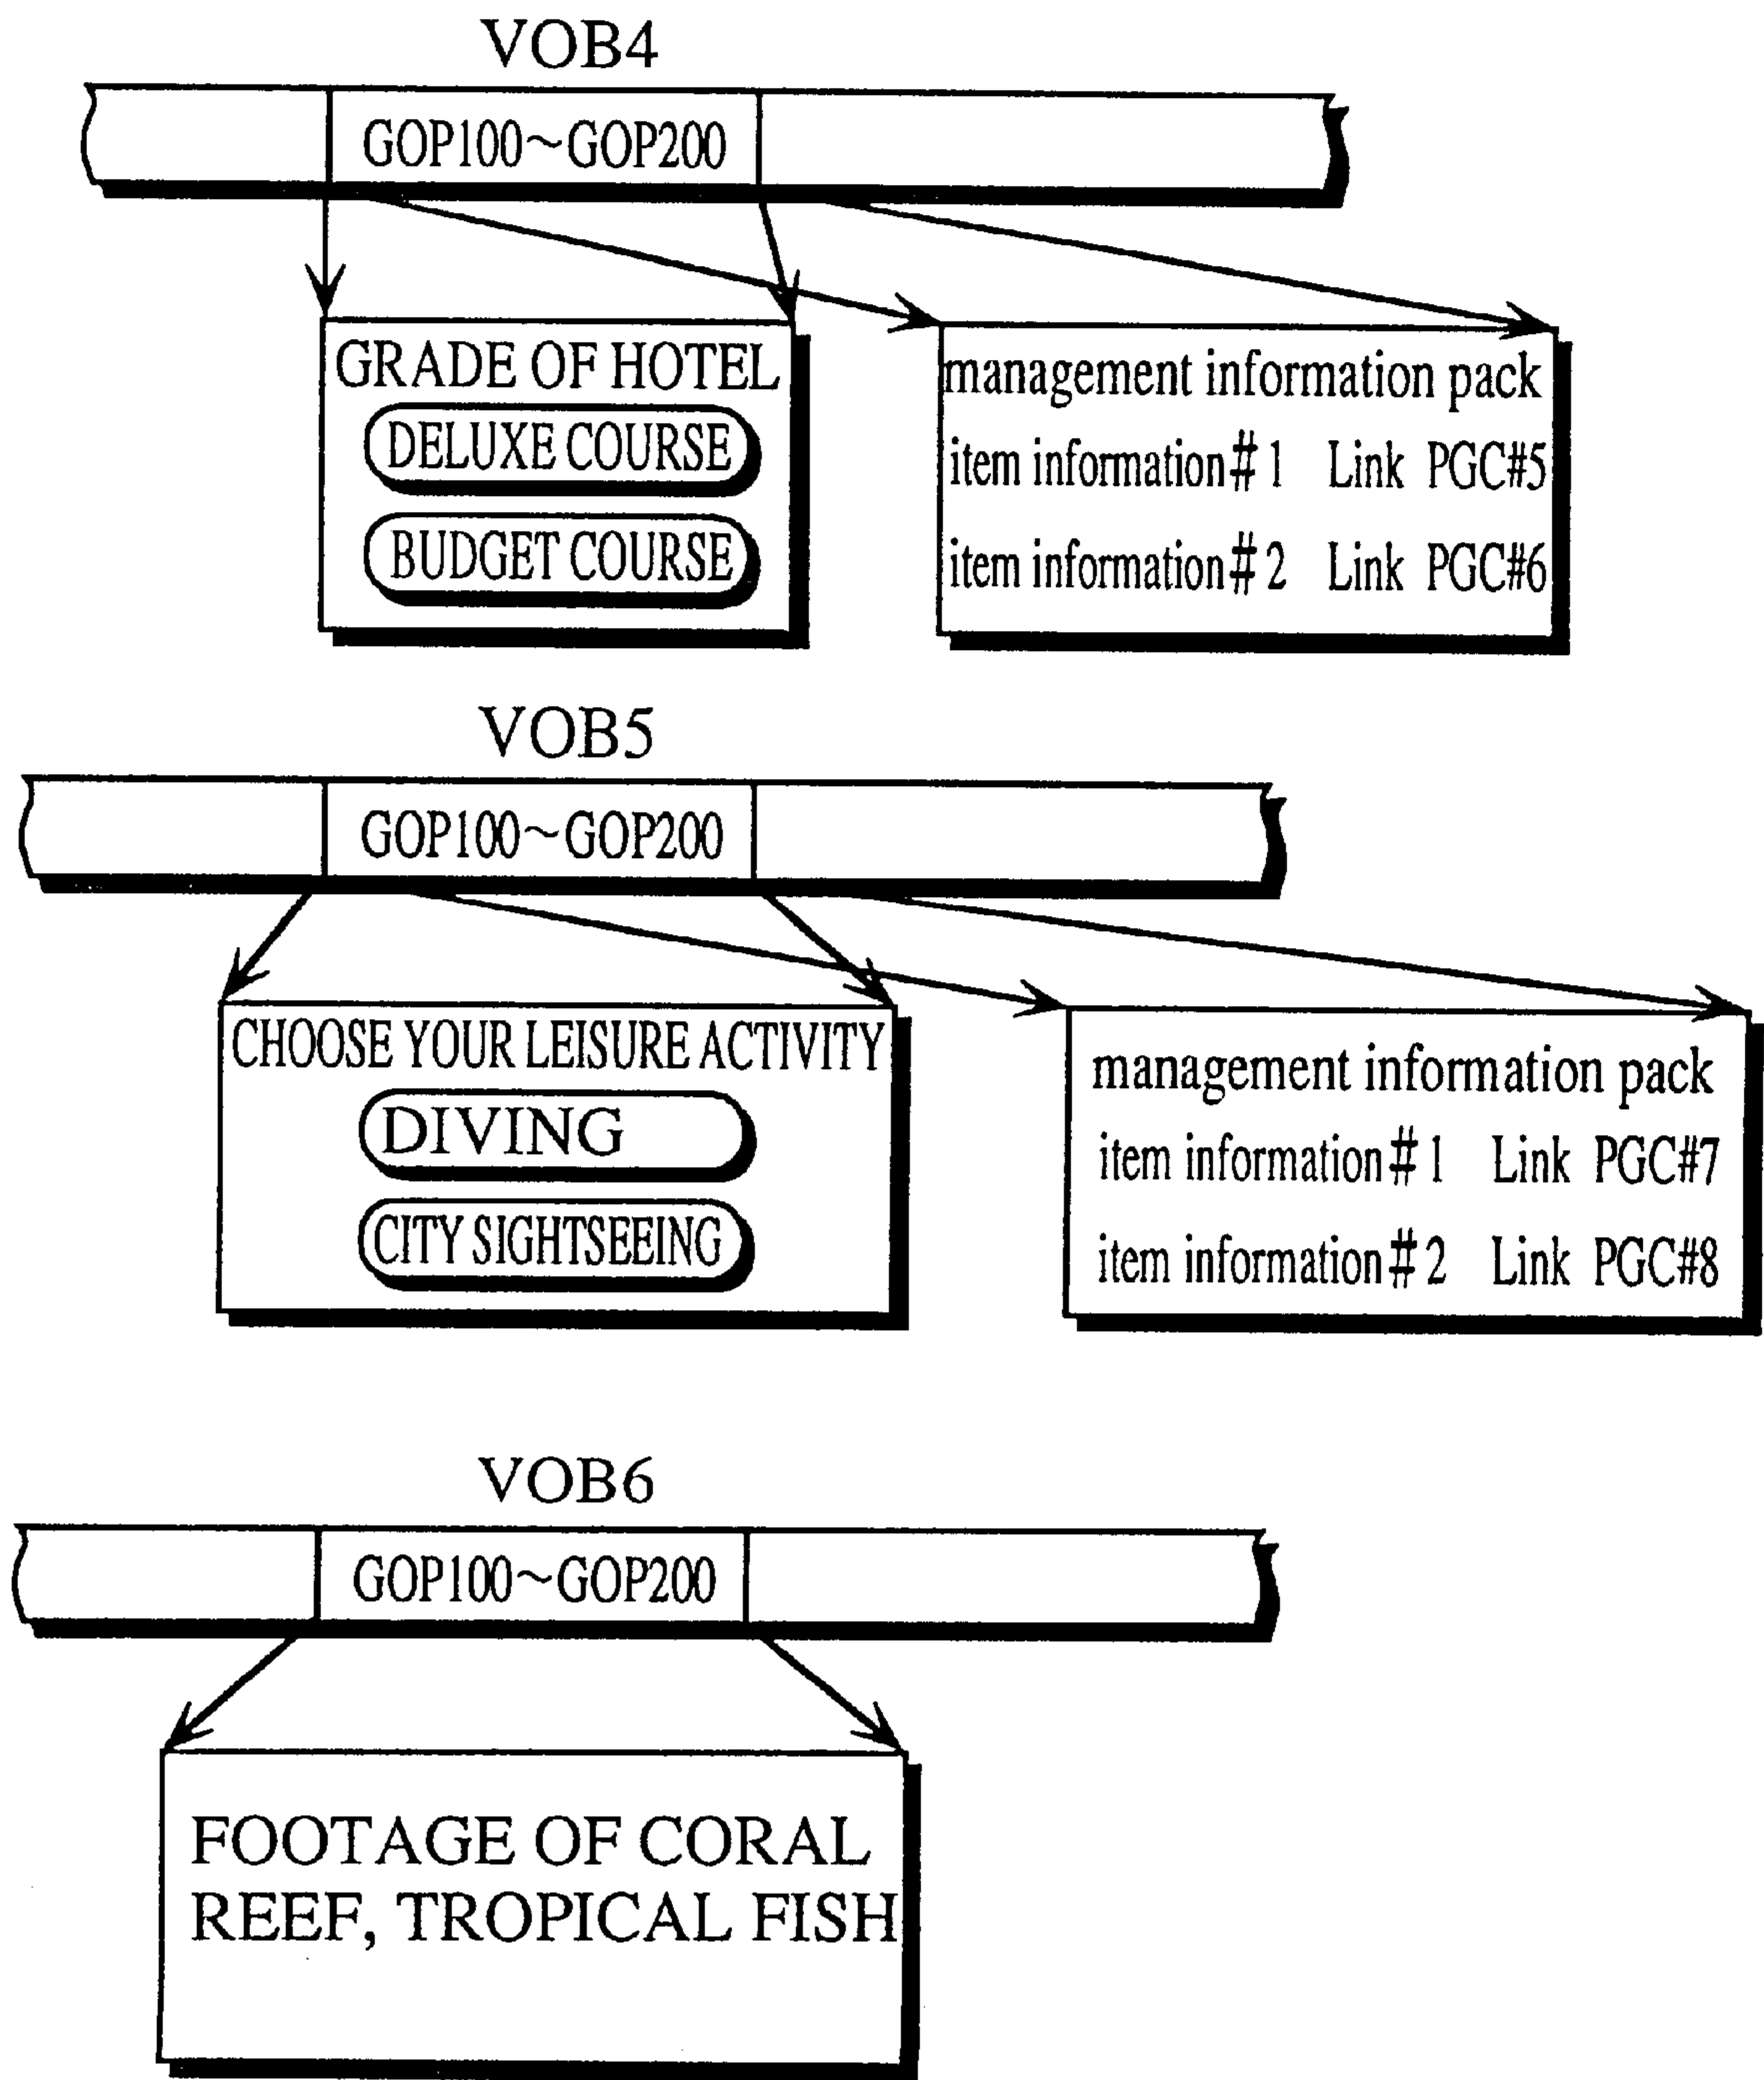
VOB4

GOP100~GOP200

GRADE OF HOTEL
DELUXE COURSE
BUDGET COURSE

management information pack
item information#1 Link PGC#5
item information#2 Link PGC#6

VOB5

GOP100~GOP200

CHOOSE YOUR LEISURE ACTIVITY
DIVING
CITY SIGHTSEEING

management information pack
item information#1 Link PGC#7
item information#2 Link PGC#8

VOB6

GOP100~GOP200

FOOTAGE OF CORAL REEF, TROPICAL FISH